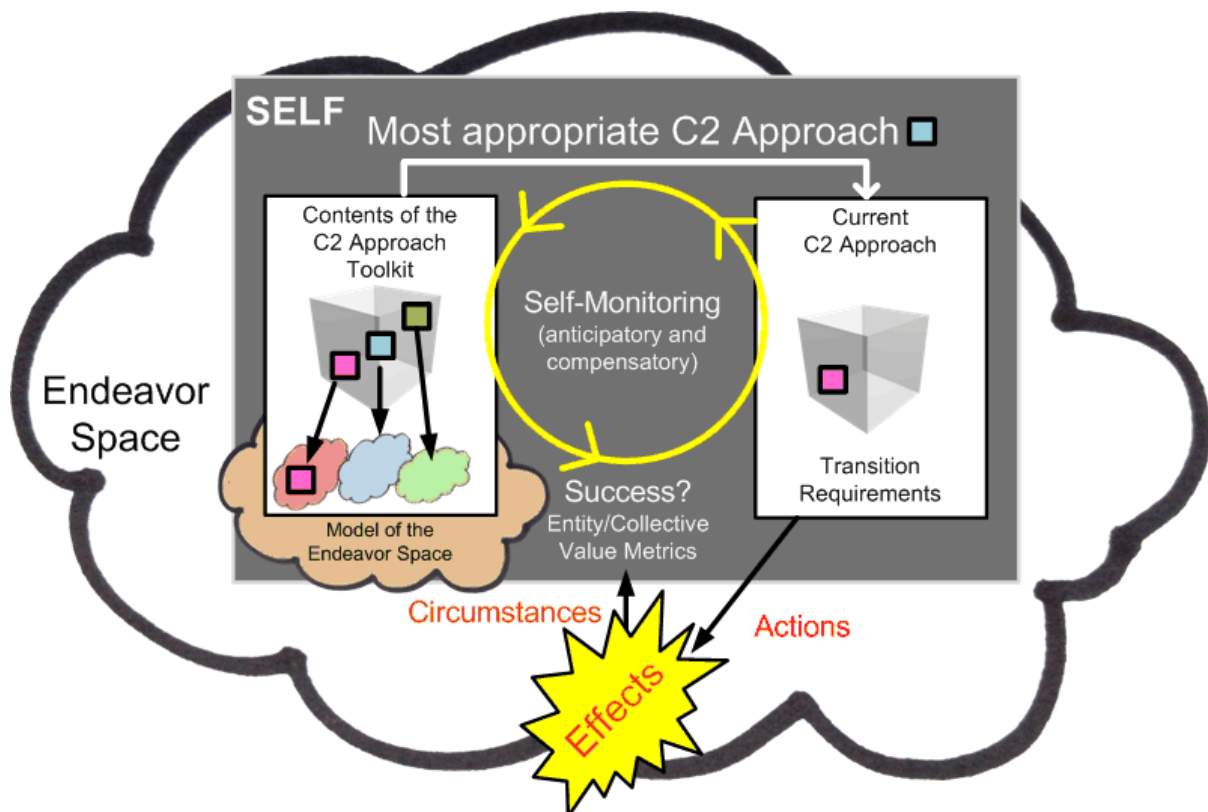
SELF

Most appropriate C2 Approach

Contents of the C2 Approach Toolkit

Self-Monitoring (anticipatory and compensatory)

Current C2 Approach

Endeavor Space

Transition Requirements

Success? Entity/Collective Value Metrics

Model of the Endeavor Space

Circumstances

Actions

Effects